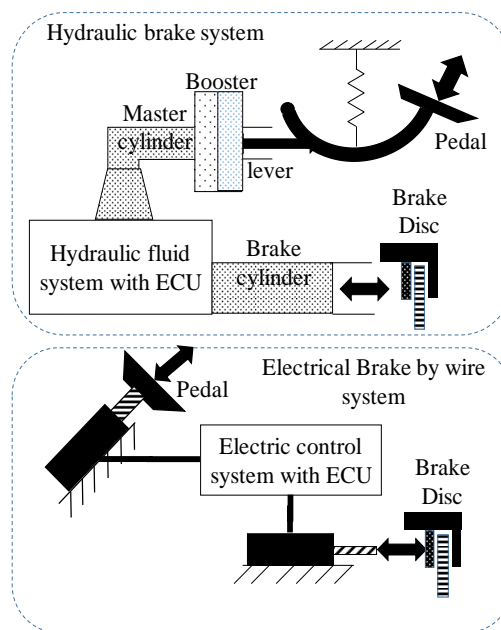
Hydraulic brake system

Booster

Master cylinder

lever

Pedal

Brake Disc

Hydraulic fluid system with ECU

Brake cylinder

Electrical Brake by wire system

Pedal

Electric control system with ECU

Brake Disc